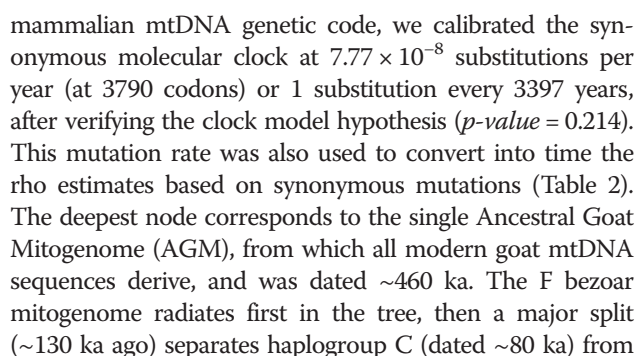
mammalian mtDNA genetic code, we calibrated the synonymous molecular clock at $7.77 \times 10^{-8}$ substitutions per year (at 3790 codons) or 1 substitution every 3397 years, after verifying the clock model hypothesis (*p-value* = 0.214). This mutation rate was also used to convert into time the rho estimates based on synonymous mutations (Table 2). The deepest node corresponds to the single Ancestral Goat Mitogenome (AGM), from which all modern goat mtDNA sequences derive, and was dated ~460 ka. The F bezoar mitogenome radiates first in the tree, then a major split (~130 ka ago) separates haplogroup C (dated ~80 ka) from